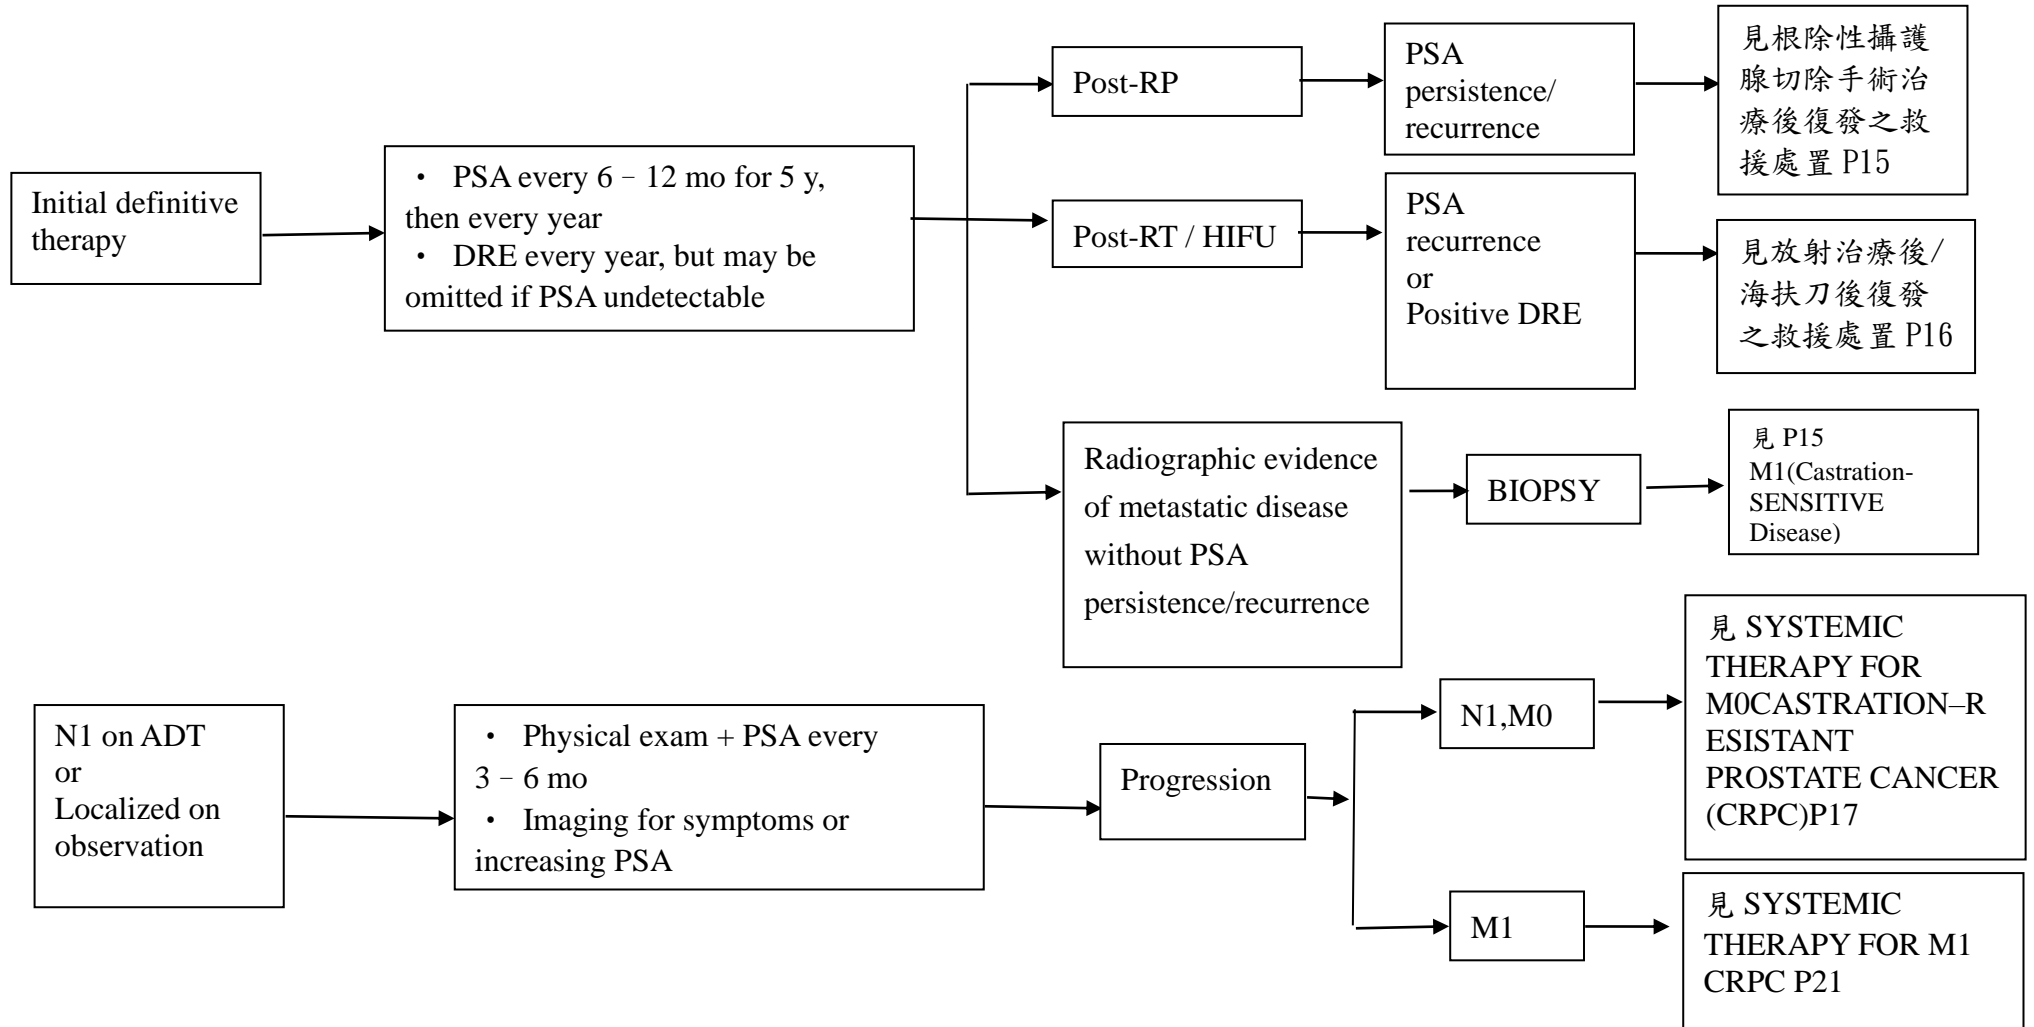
Initial definitive therapy

・ PSA every 6 – 12 mo for 5 y, then every year
・ DRE every year, but may be omitted if PSA undetectable

Post-RP

PSA persistence/ recurrence

見根除性攝護腺切除手術治療後復發之救援處置 P15

Post-RT / HIFU

PSA recurrence or Positive DRE

見放射治療後/海扶刀後復發之救援處置 P16

Radiographic evidence of metastatic disease without PSA persistence/recurrence

BIOPSY

見 P15 M1(Castration-SENSITIVE Disease)

N1 on ADT or Localized on observation

・ Physical exam + PSA every 3 – 6 mo
・ Imaging for symptoms or increasing PSA

Progression

N1,M0

見 SYSTEMIC THERAPY FOR M0CASTRATION–RESISTANT PROSTATE CANCER (CRPC)P17

M1

見 SYSTEMIC THERAPY FOR M1 CRPC P21